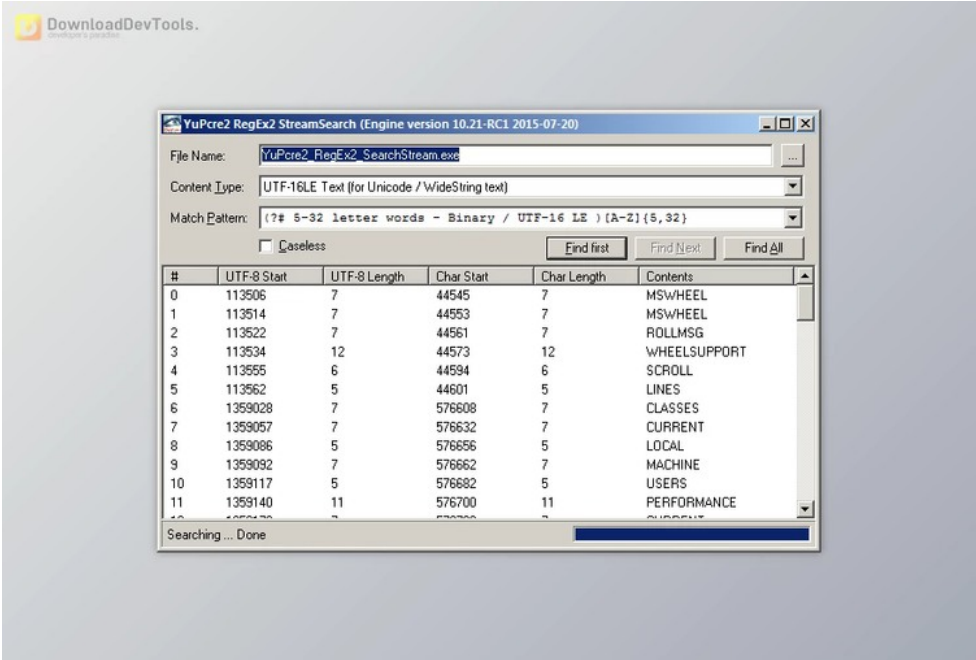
DownloadDevTools.
developer's paradise

YuPcre2 RegEx2 StreamSearch (Engine version 10.21-RC1 2015-07-20)

File Name: YuPcre2_RegEx2_SearchStream.exe ...

Content Type: UTF-16LE Text (for Unicode / WideString text)

Match Pattern: (?# 5-32 letter words - Binary / UTF-16 LE )[A-Z]{5,32}

Caseless

Find first | Find Next | Find All

| # | UTF-8 Start | UTF-8 Length | Char Start | Char Length | Contents |
|---|---|---|---|---|---|
| 0 | 113506 | 7 | 44545 | 7 | MSWHEEL |
| 1 | 113514 | 7 | 44553 | 7 | MSWHEEL |
| 2 | 113522 | 7 | 44561 | 7 | ROLLMSG |
| 3 | 113534 | 12 | 44573 | 12 | WHEELSUPPORT |
| 4 | 113555 | 6 | 44594 | 6 | SCROLL |
| 5 | 113562 | 5 | 44601 | 5 | LINES |
| 6 | 1359028 | 7 | 576608 | 7 | CLASSES |
| 7 | 1359057 | 7 | 576632 | 7 | CURRENT |
| 8 | 1359086 | 5 | 576656 | 5 | LOCAL |
| 9 | 1359092 | 7 | 576662 | 7 | MACHINE |
| 10 | 1359117 | 5 | 576682 | 5 | USERS |
| 11 | 1359140 | 11 | 576700 | 11 | PERFORMANCE |
| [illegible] | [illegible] | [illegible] | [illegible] | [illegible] | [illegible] |

Searching ... Done